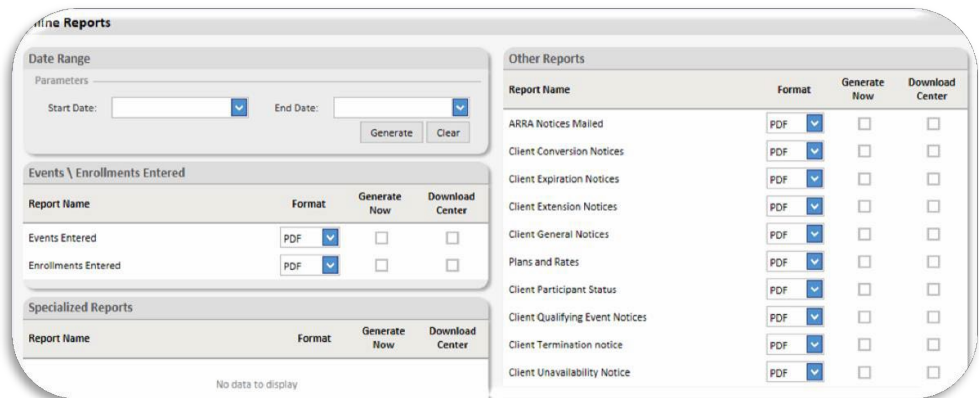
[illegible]line Reports

Date Range

Parameters

Start Date:

End Date:

Generate

Clear

Events \ Enrollments Entered

| Report Name | Format | Generate Now | Download Center |
|---|---|---|---|
| Events Entered | PDF | | |
| Enrollments Entered | PDF | | |

Specialized Reports

| Report Name | Format | Generate Now | Download Center |
|---|---|---|---|

No data to display

Other Reports

| Report Name | Format | Generate Now | Download Center |
|---|---|---|---|
| ARRA Notices Mailed | PDF | | |
| Client Conversion Notices | PDF | | |
| Client Expiration Notices | PDF | | |
| Client Extension Notices | PDF | | |
| Client General Notices | PDF | | |
| Plans and Rates | PDF | | |
| Client Participant Status | PDF | | |
| Client Qualifying Event Notices | PDF | | |
| Client Termination notice | PDF | | |
| Client Unavailability Notice | PDF | | |